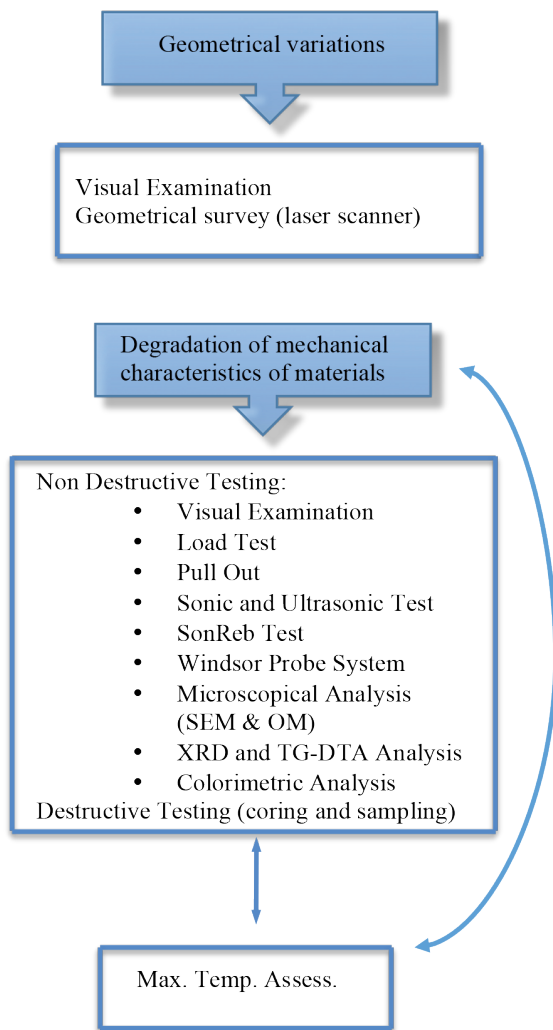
Geometrical variations

Visual Examination
Geometrical survey (laser scanner)

Degradation of mechanical characteristics of materials

Non Destructive Testing:
- Visual Examination
- Load Test
- Pull Out
- Sonic and Ultrasonic Test
- SonReb Test
- Windsor Probe System
- Microscopical Analysis (SEM & OM)
- XRD and TG-DTA Analysis
- Colorimetric Analysis

Destructive Testing (coring and sampling)

Max. Temp. Assess.